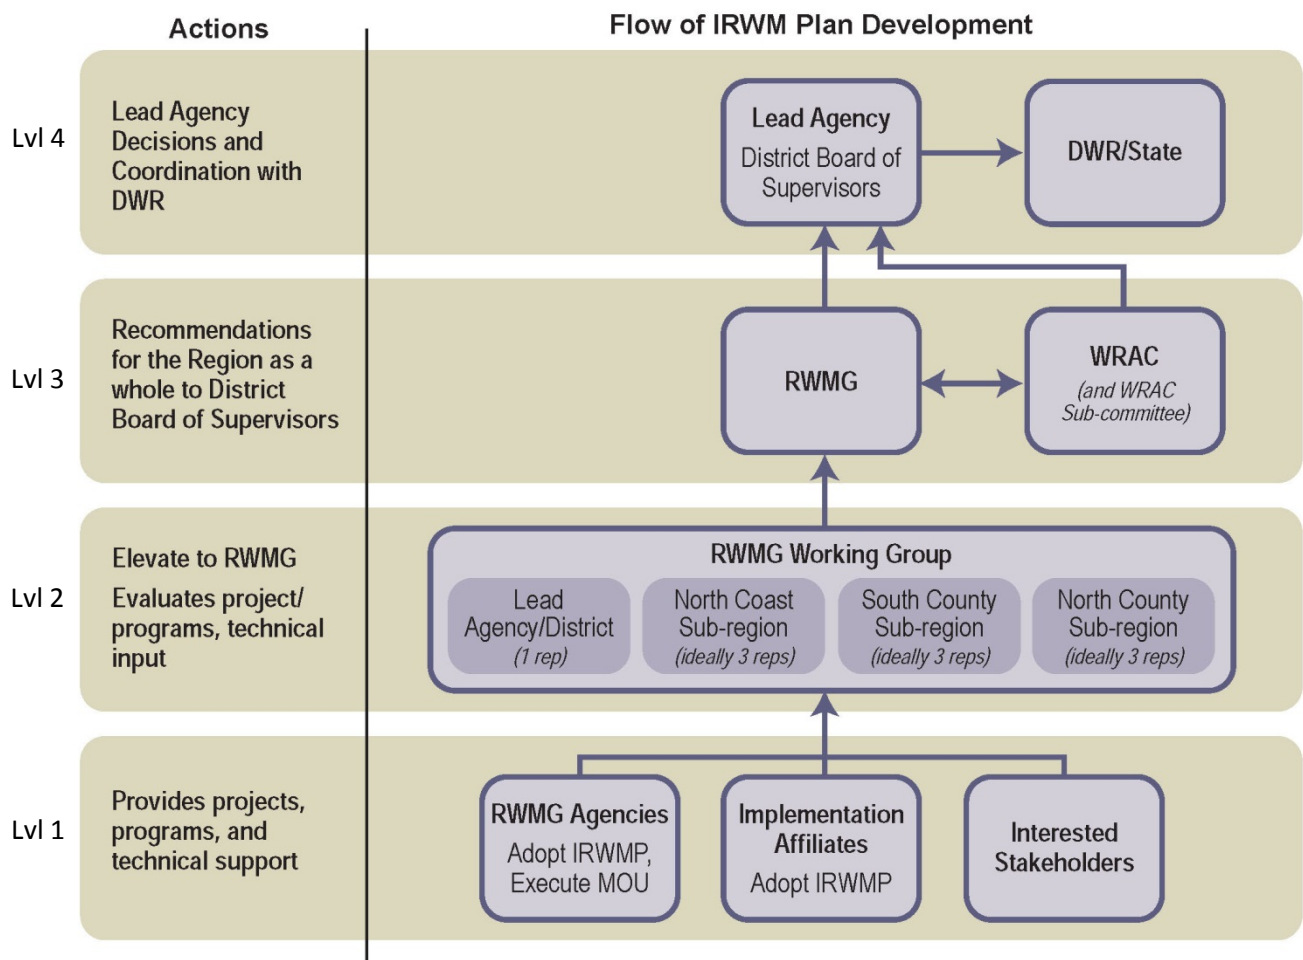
Actions

Flow of IRWM Plan Development

Lvl 4

Lead Agency Decisions and Coordination with DWR

Lead Agency
District Board of Supervisors

DWR/State

Lvl 3

Recommendations for the Region as a whole to District Board of Supervisors

RWMG

WRAC
(and WRAC Sub-committee)

Lvl 2

Elevate to RWMG

Evaluates project/ programs, technical input

RWMG Working Group

Lead Agency/District
(1 rep)

North Coast Sub-region
(ideally 3 reps)

South County Sub-region
(ideally 3 reps)

North County Sub-region
(ideally 3 reps)

Lvl 1

Provides projects, programs, and technical support

RWMG Agencies
Adopt IRWMP, Execute MOU

Implementation Affiliates
Adopt IRWMP

Interested Stakeholders